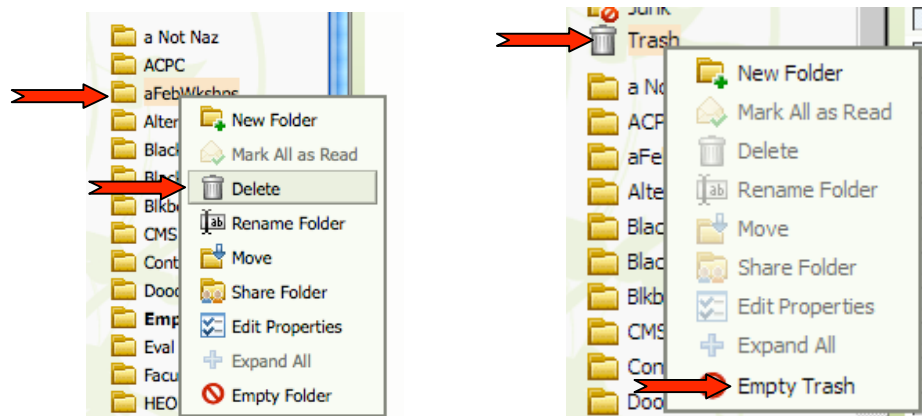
a Not Naz
ACPC
aFebWkshps
Alter
Black
Black
Blkbo
CMS
Cont
Dooc
Emp
Eval
Facu
HEO

New Folder
Mark All as Read
Delete
Rename Folder
Move
Share Folder
Edit Properties
Expand All
Empty Folder

Junk
Trash
a No
ACP
aFe
Alte
Blac
Blac
Blkb
CMS
Con
Doo

New Folder
Mark All as Read
Delete
Rename Folder
Move
Share Folder
Edit Properties
Expand All
Empty Trash